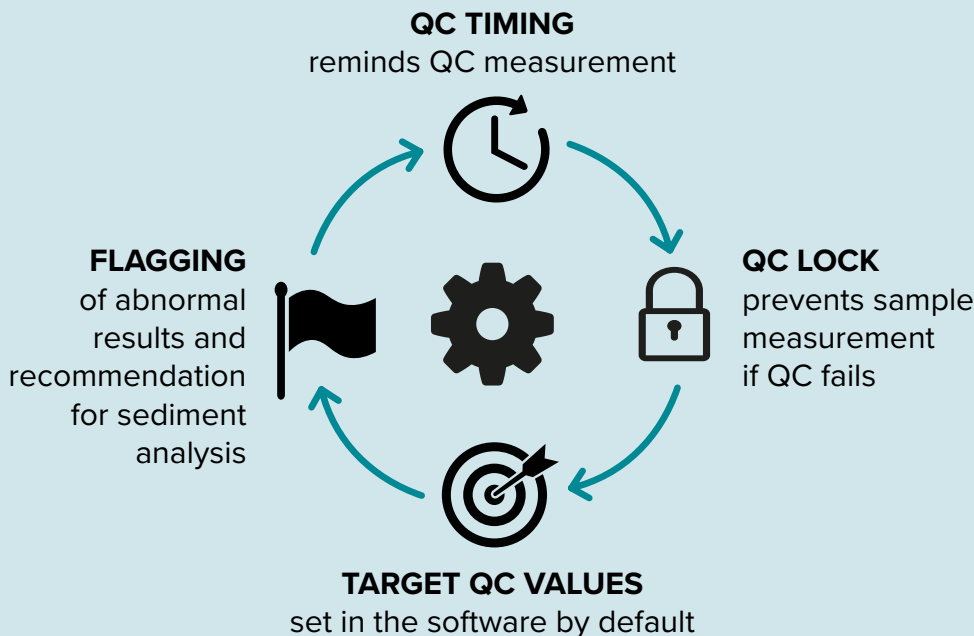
QC TIMING
reminds QC measurement

QC LOCK
prevents sample measurement if QC fails

TARGET QC VALUES
set in the software by default

FLAGGING
of abnormal results and recommendation for sediment analysis